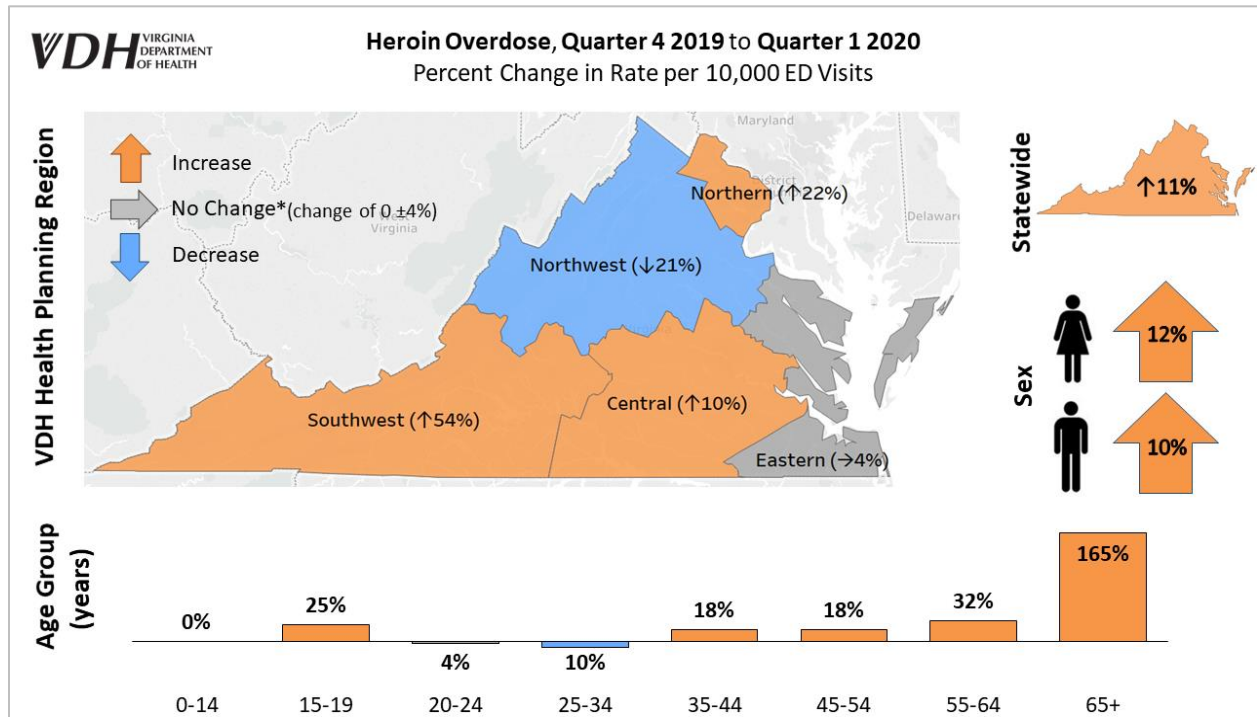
VDH VIRGINIA DEPARTMENT OF HEALTH

Heroin Overdose, Quarter 4 2019 to Quarter 1 2020
Percent Change in Rate per 10,000 ED Visits

VDH Health Planning Region

Increase
No Change*(change of 0 ±4%)
Decrease

Maryland
District
Delaware
Virginia

Northern (↑22%)
Northwest (↓21%)
Southwest (↑54%)
Central (↑10%)
Eastern (→4%)

Statewide
↑11%

Sex
12%
10%

Age Group (years)

| 0-14 | 15-19 | 20-24 | 25-34 | 35-44 | 45-54 | 55-64 | 65+ |
|---|---|---|---|---|---|---|---|
| 0% | 25% | 4% | 10% | 18% | 18% | 32% | 165% |